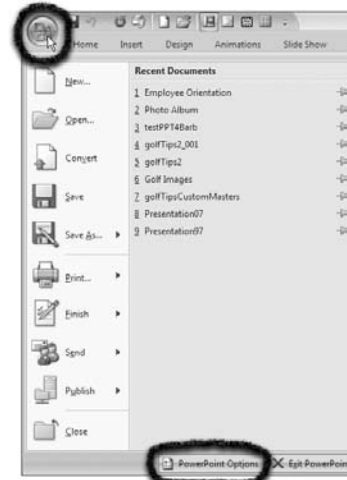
Home Insert Design Animations Slide Show

New...
Open...
Convert
Save
Save As...
Print...
Finish
Send
Publish
Close

Recent Documents
1 Employee Orientation
2 Photo Album
3 testPPT4Barb
4 golfTips2_001
5 golfTips2
6 Golf Images
7 golfTipsCustomMasters
8 Presentation07
9 Presentation97

PowerPoint Options
Exit PowerPoint